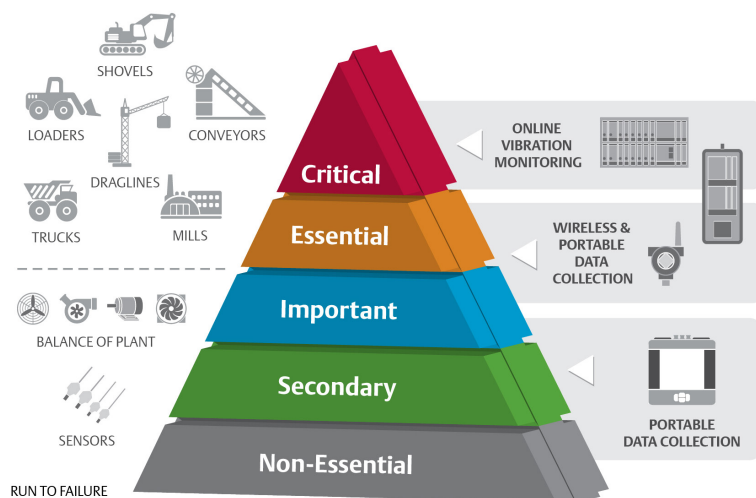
SHOVELS

LOADERS

CONVEYORS

DRAGLINES

TRUCKS

MILLS

BALANCE OF PLANT

SENSORS

RUN TO FAILURE

Critical

Essential

Important

Secondary

Non-Essential

ONLINE VIBRATION MONITORING

WIRELESS & PORTABLE DATA COLLECTION

PORTABLE DATA COLLECTION